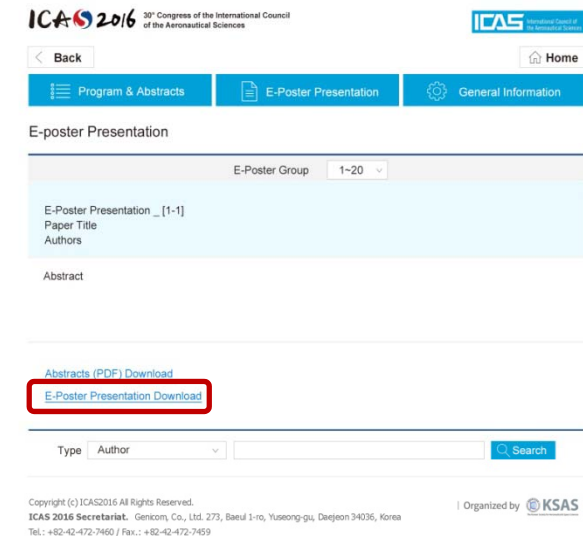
ICAS 2016 30th Congress of the International Council of the Aeronautical Sciences

ICAS International Council of the Aeronautical Sciences

Back

Home

Program & Abstracts

E-Poster Presentation

General Information

E-poster Presentation

E-Poster Group 1~20

E-Poster Presentation _ [1-1]
Paper Title
Authors

Abstract

Abstracts (PDF) Download

E-Poster Presentation Download

Type Author

Search

Copyright (c) ICAS2016 All Rights Reserved.
ICAS 2016 Secretariat. Genicom, Co., Ltd. 273, Baeul 1-ro, Yuseong-gu, Daejeon 34036, Korea
Tel.: +82-42-472-7460 / Fax.: +82-42-472-7459

Organized by KSAS